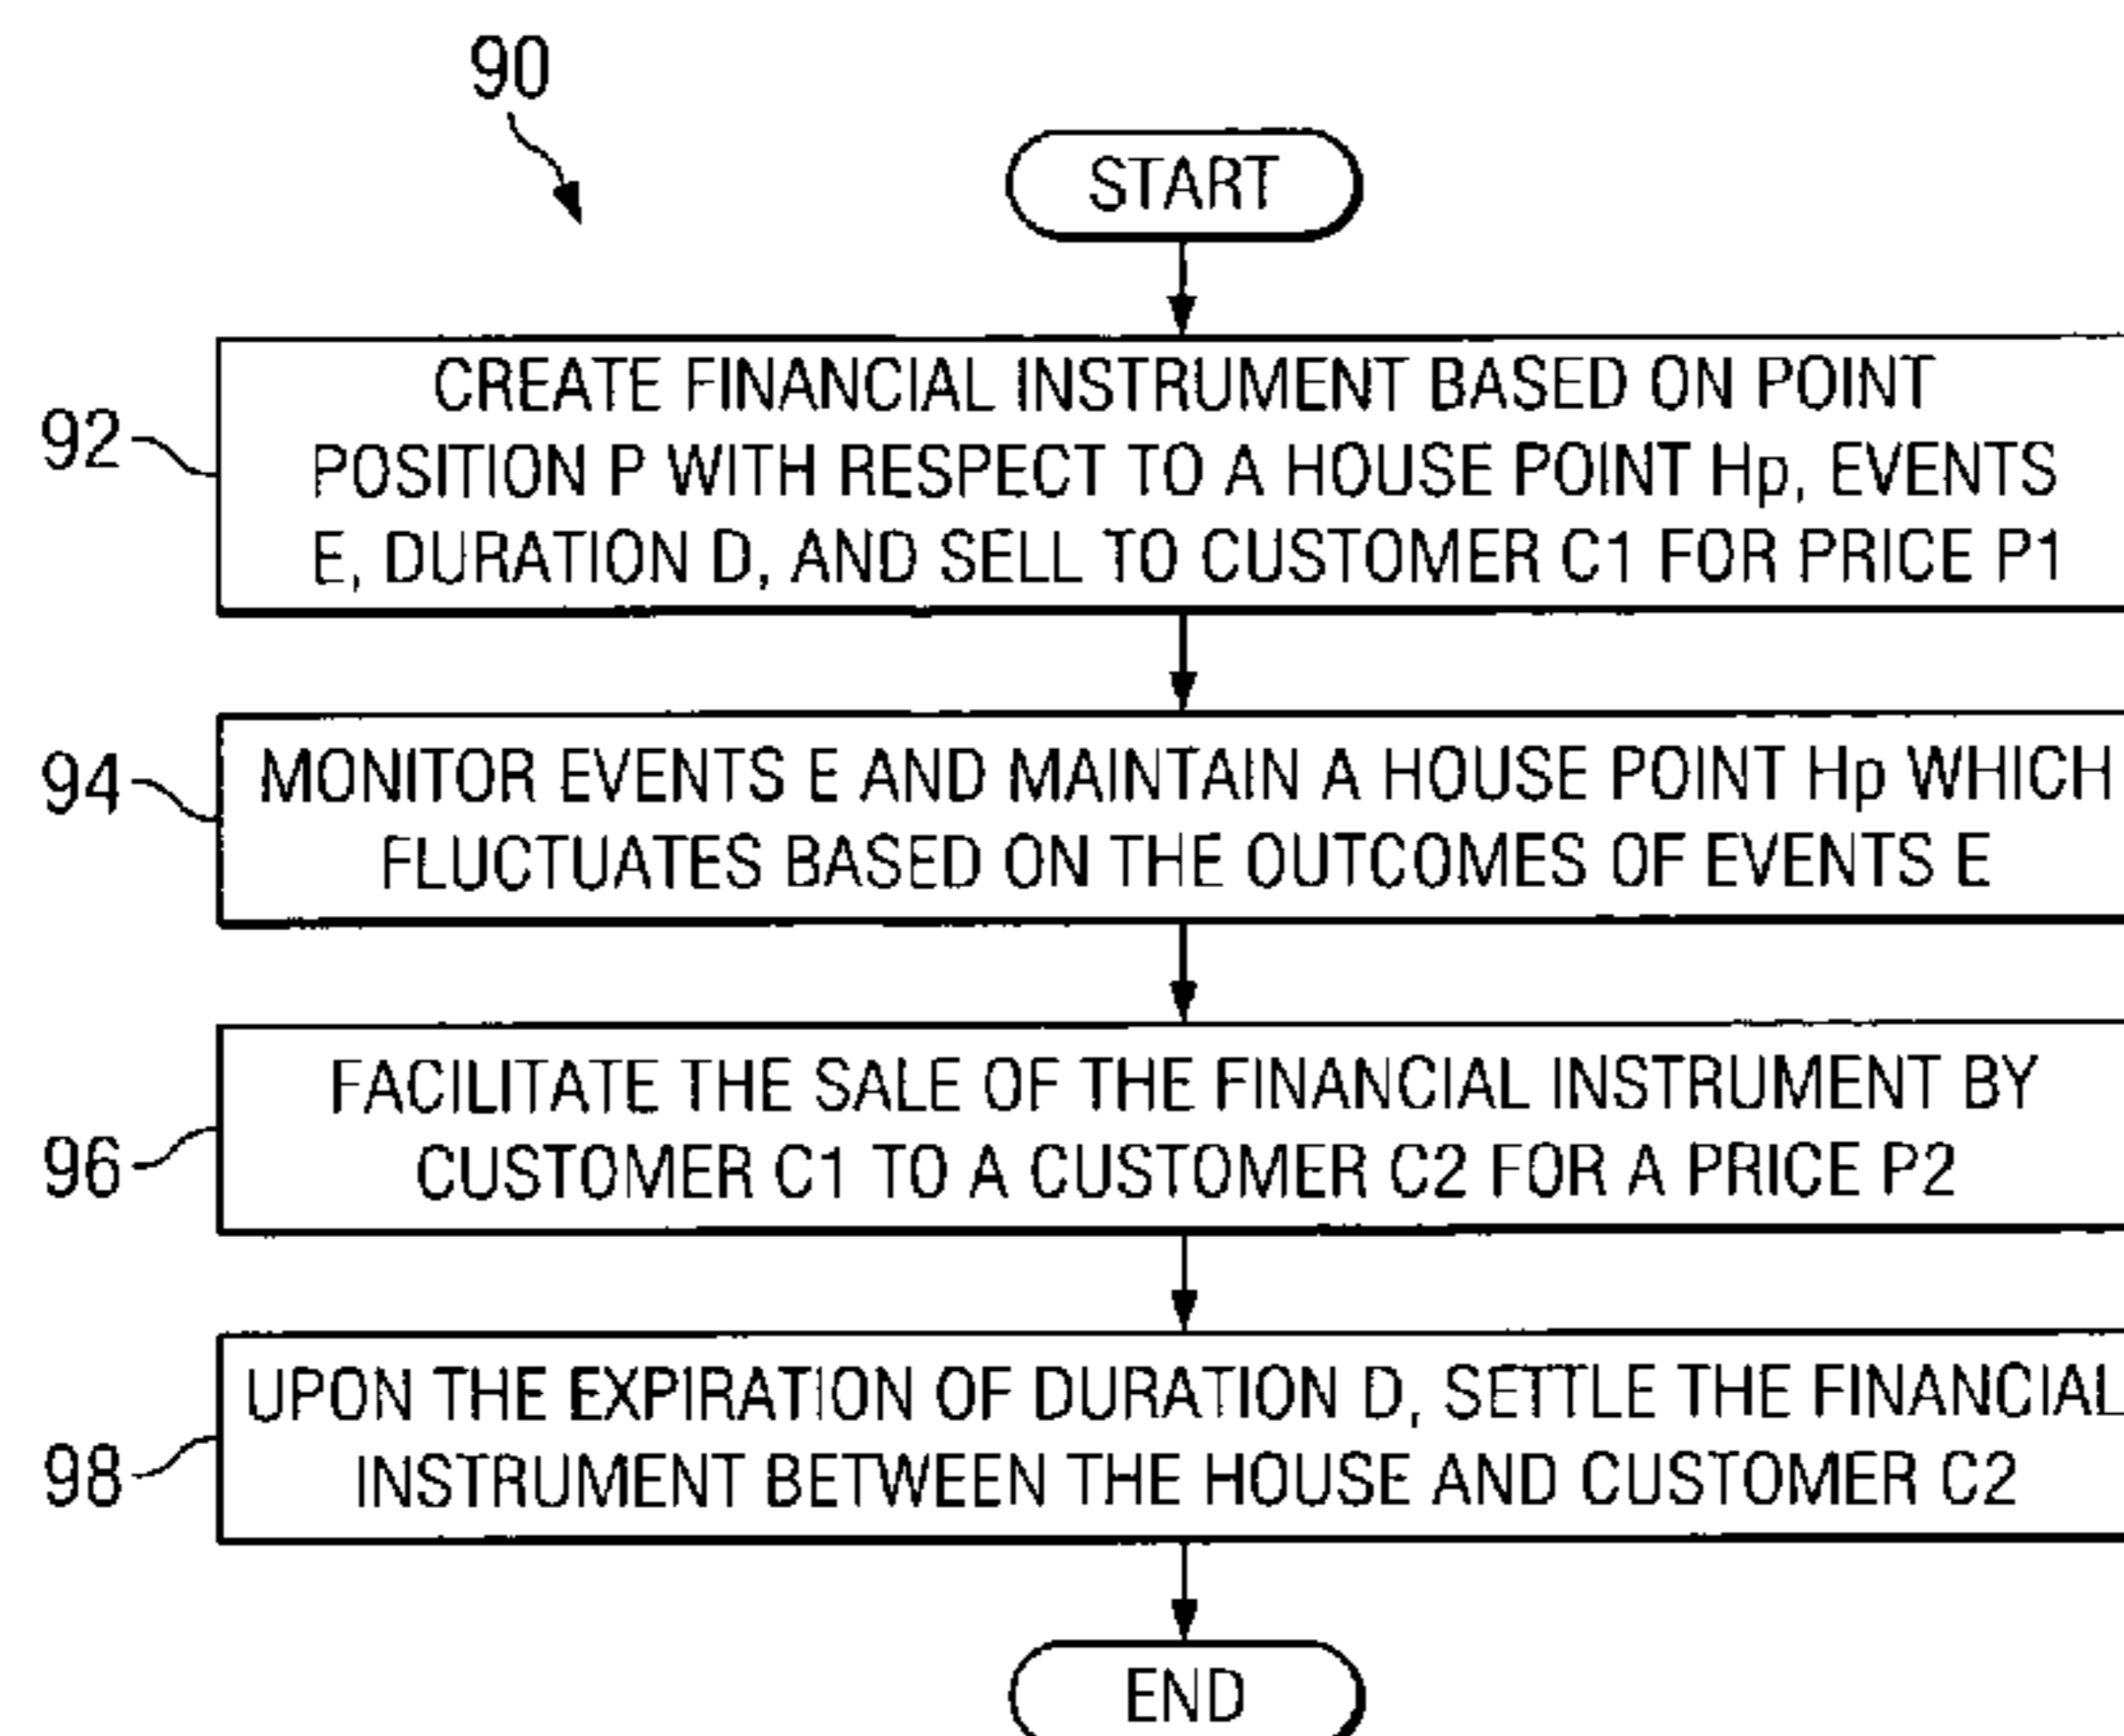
90

START

92 CREATE FINANCIAL INSTRUMENT BASED ON POINT POSITION P WITH RESPECT TO A HOUSE POINT Hp, EVENTS E, DURATION D, AND SELL TO CUSTOMER C1 FOR PRICE P1

94 MONITOR EVENTS E AND MAINTAIN A HOUSE POINT Hp WHICH FLUCTUATES BASED ON THE OUTCOMES OF EVENTS E

96 FACILITATE THE SALE OF THE FINANCIAL INSTRUMENT BY CUSTOMER C1 TO A CUSTOMER C2 FOR A PRICE P2

98 UPON THE EXPIRATION OF DURATION D, SETTLE THE FINANCIAL INSTRUMENT BETWEEN THE HOUSE AND CUSTOMER C2

END